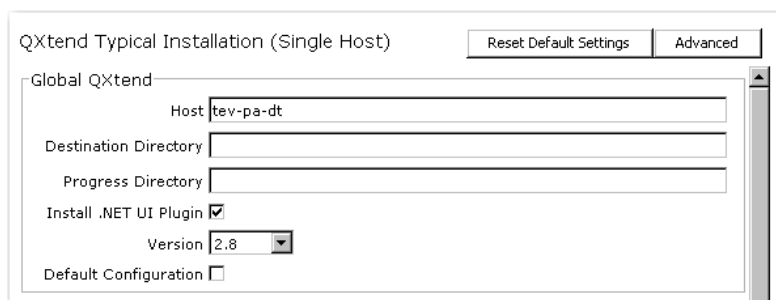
QXtend Typical Installation (Single Host)

Reset Default Settings

Advanced

Global QXtend

Host tev-pa-dt

Destination Directory

Progress Directory

Install .NET UI Plugin ☑

Version 2.8

Default Configuration ☐